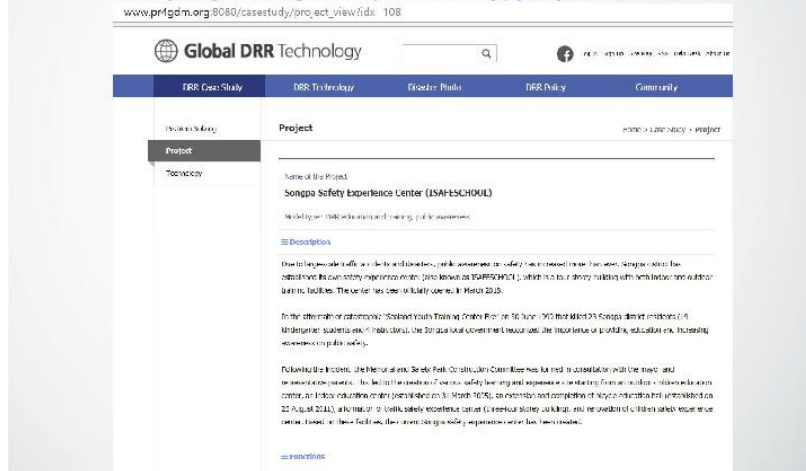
www.pr4gdm.org:8080/casestudy/project_view/idx 108

Global DRR Technology

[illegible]

DRR Case Study | DRR Technology | Disaster Photo | DRR Policy | Community

Problem Solving

Project

Technology

Project

Home > Case Study > Project

Name of the Project

Songpa Safety Experience Center (ISAFESCHOOL)

Model type: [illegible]

≡Description

Due to large-scale traffic accidents and disasters, public awareness on safety has increased more than ever. Songpa district has established its own safety experience center (also known as ISAFESCHOOL), which is a four storey building with both indoor and outdoor training facilities. The center has been officially opened in March 2013.

In the aftermath of catastrophic "Sealand Youth Training Center Fire" on 30 June 1999 that killed 23 Songpa district residents (19 kindergarten students and 4 instructors), the Songpa local government recognized the importance of providing education and increasing awareness on public safety.

Following the incident, the Memorial and Safety Park Construction Committee was formed in consultation with the mayor and representative parents. This led to the creation of various safety learning and experience site starting from an outdoor children education center, an indoor education center (established on 31 March 2005), an extension and completion of bicycle education hall (established on 25 August 2011), a formation of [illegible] safety experience center (three-four storey building), and renovation of children safety experience center. Based on these facilities, the current Songpa safety experience center has been created.

≡Functions